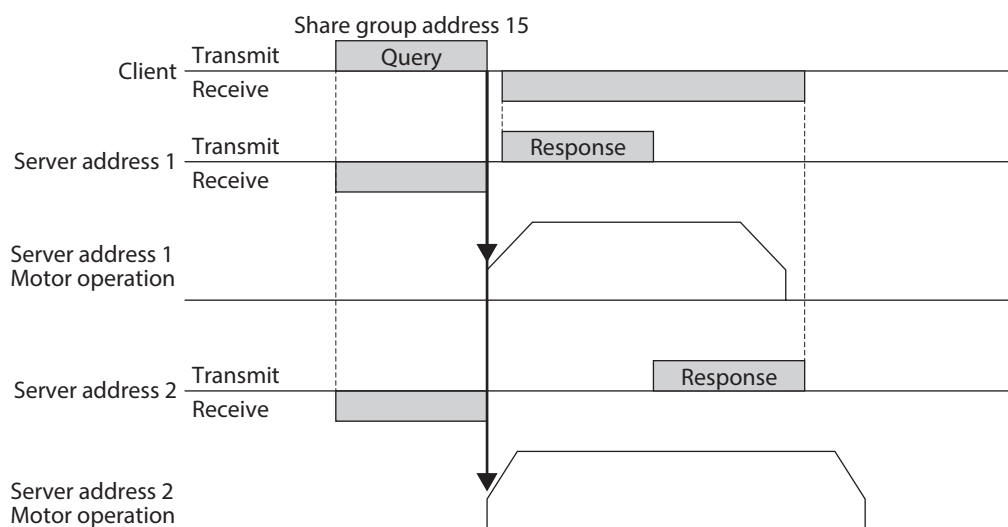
Share group address 15

Client
Transmit
Query
Receive

Server address 1
Transmit
Response
Receive

Server address 1
Motor operation

Server address 2
Transmit
Response
Receive

Server address 2
Motor operation